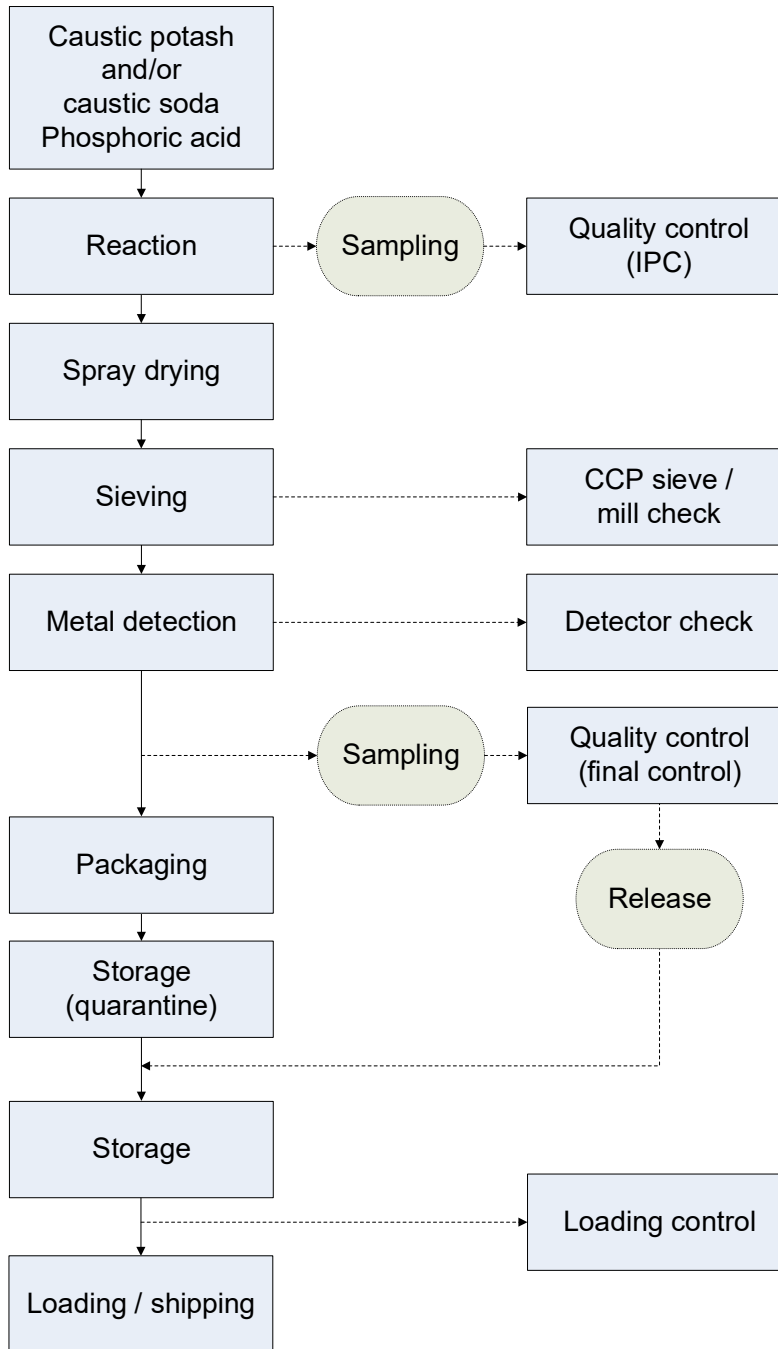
Caustic potash and/or caustic soda Phosphoric acid

Reaction

Sampling

Quality control (IPC)

Spray drying

Sieving

CCP sieve / mill check

Metal detection

Detector check

Sampling

Quality control (final control)

Packaging

Release

Storage (quarantine)

Storage

Loading control

Loading / shipping